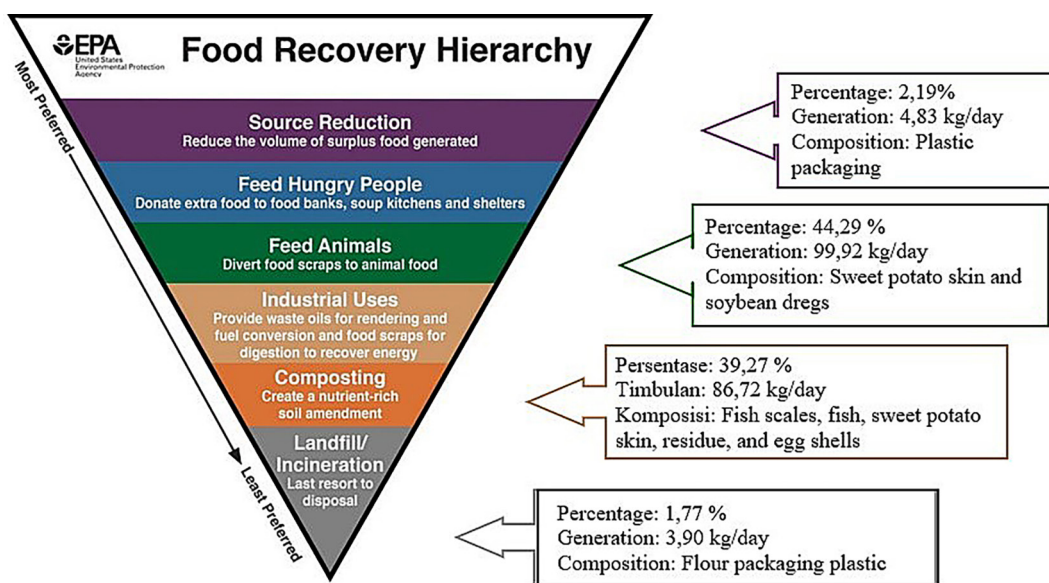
EPA United States Environmental Protection Agency

Food Recovery Hierarchy

Most Preferred

Source Reduction
Reduce the volume of surplus food generated

Feed Hungry People
Donate extra food to food banks, soup kitchens and shelters

Feed Animals
Divert food scraps to animal food

Industrial Uses
Provide waste oils for rendering and fuel conversion and food scraps for digestion to recover energy

Composting
Create a nutrient-rich soil amendment

Landfill/ Incineration
Last resort to disposal

Least Preferred

Percentage: 2,19%
Generation: 4,83 kg/day
Composition: Plastic packaging

Percentage: 44,29 %
Generation: 99,92 kg/day
Composition: Sweet potato skin and soybean dregs

Persentase: 39,27 %
Timbulan: 86,72 kg/day
Komposisi: Fish scales, fish, sweet potato skin, residue, and egg shells

Percentage: 1,77 %
Generation: 3,90 kg/day
Composition: Flour packaging plastic